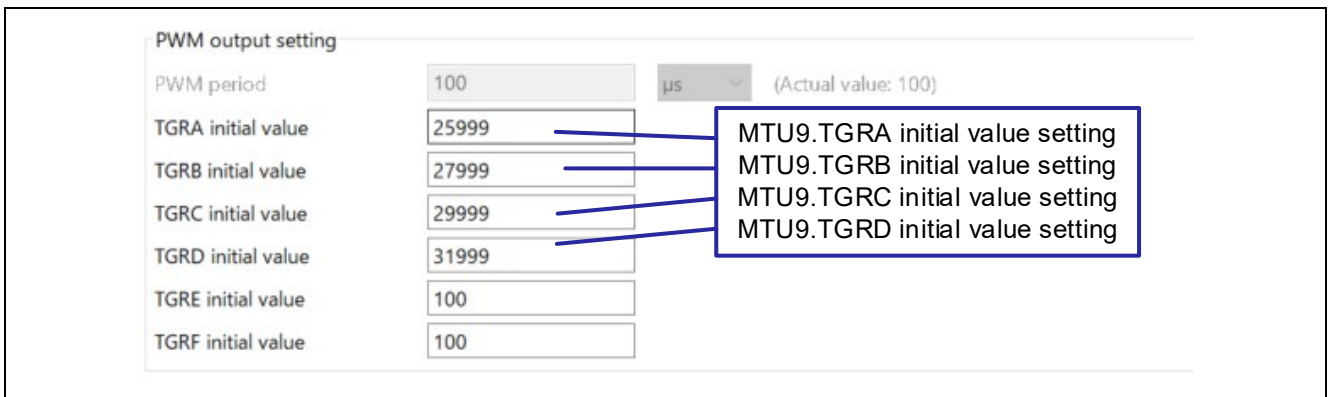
PWM output setting

PWM period 100 μs (Actual value: 100)

TGRA initial value 25999

TGRB initial value 27999

TGRC initial value 29999

TGRD initial value 31999

TGRE initial value 100

TGRF initial value 100

MTU9.TGRA initial value setting
MTU9.TGRB initial value setting
MTU9.TGRC initial value setting
MTU9.TGRD initial value setting